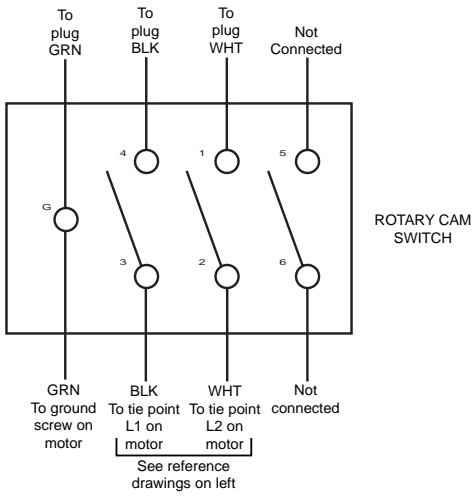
To plug GRN

To plug BLK

To plug WHT

Not Connected

4

1

5

G

3

2

6

ROTARY CAM SWITCH

GRN To ground screw on motor

BLK To tie point L1 on motor

WHT To tie point L2 on motor

Not connected

See reference drawings on left